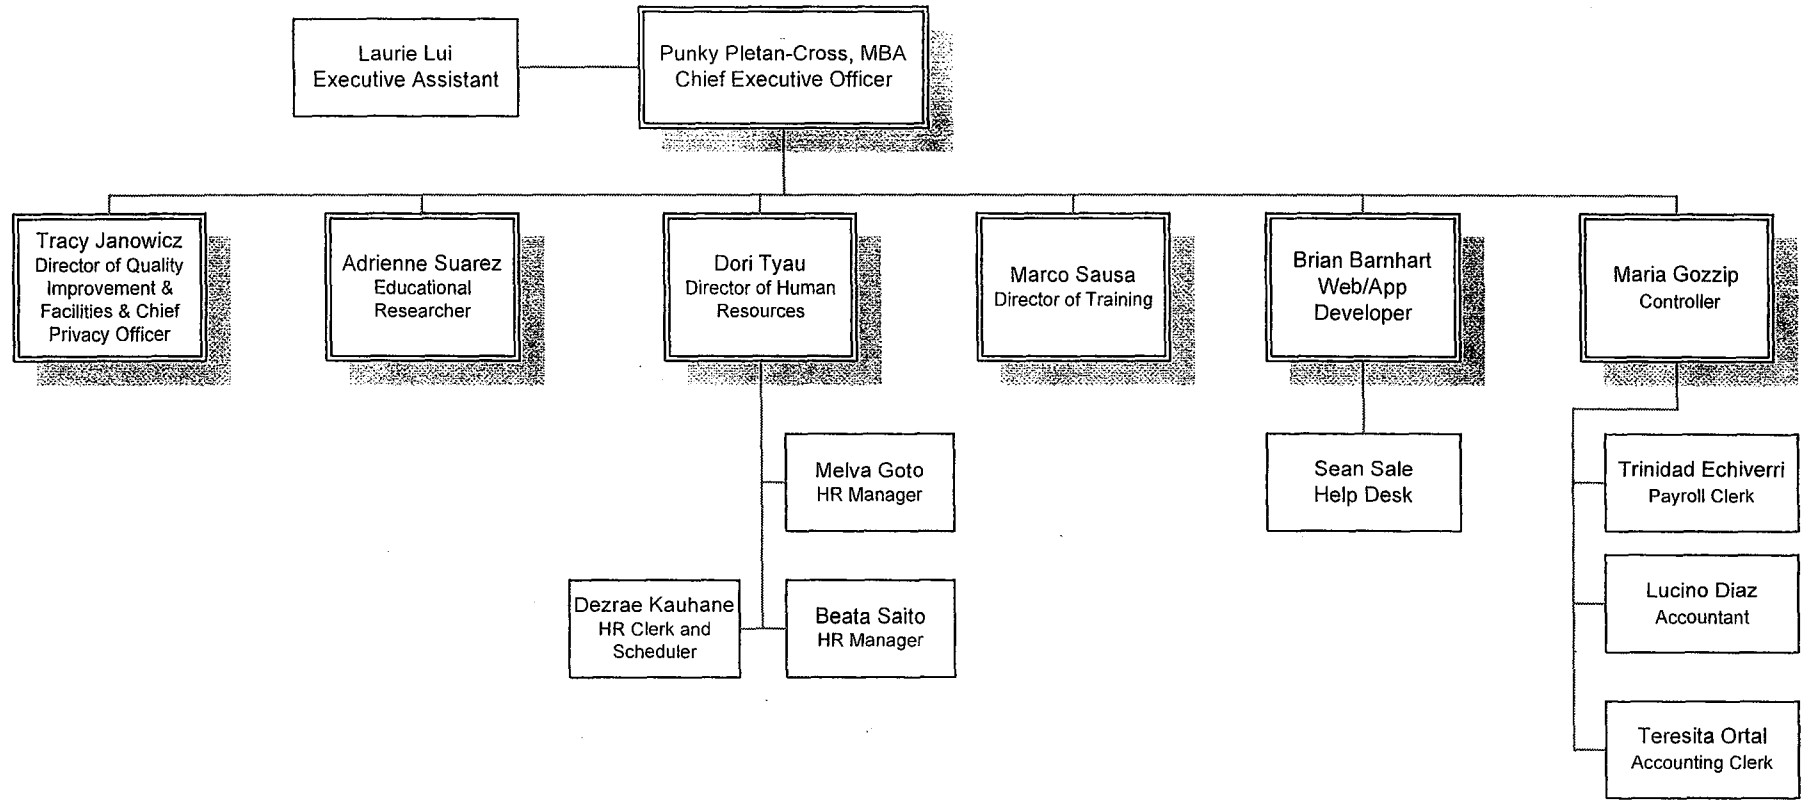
Laurie Lui
Executive Assistant

Punky Pletan-Cross, MBA
Chief Executive Officer

Tracy Janowicz
Director of Quality Improvement & Facilities & Chief Privacy Officer

Adrienne Suarez
Educational Researcher

Dori Tyau
Director of Human Resources

Marco Sausa
Director of Training

Brian Barnhart
Web/App Developer

Maria Gozzip
Controller

Melva Goto
HR Manager

Dezrae Kauhane
HR Clerk and Scheduler

Beata Saito
HR Manager

Sean Sale
Help Desk

Trinidad Echiverri
Payroll Clerk

Lucino Diaz
Accountant

Teresita Ortal
Accounting Clerk